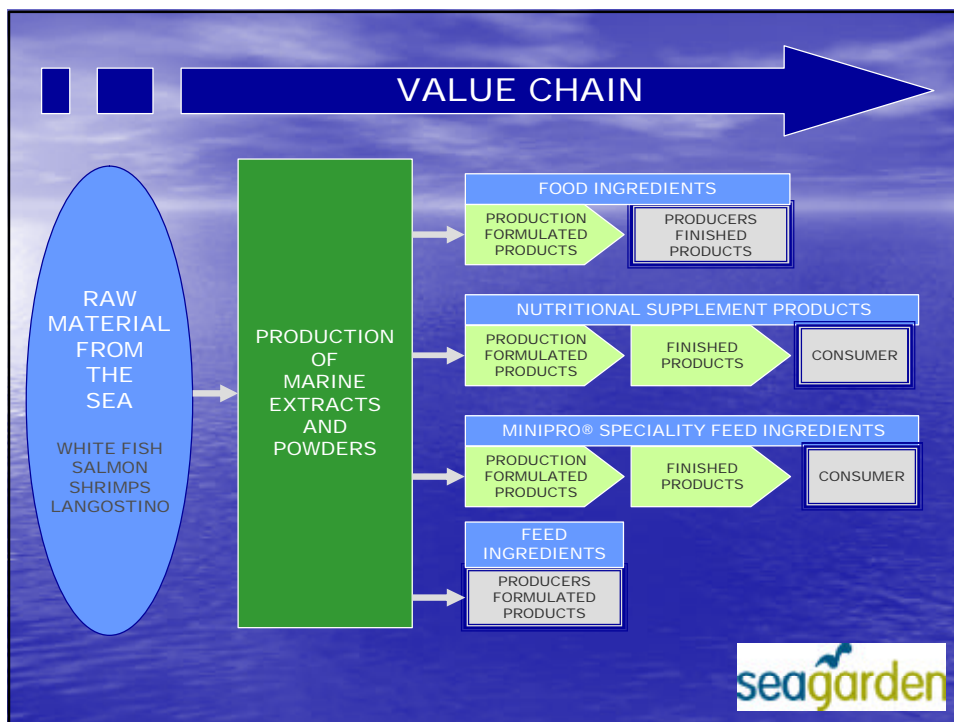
VALUE CHAIN

RAW MATERIAL FROM THE SEA

WHITE FISH
SALMON
SHRIMPS
LANGOSTINO

PRODUCTION OF MARINE EXTRACTS AND POWDERS

FOOD INGREDIENTS

PRODUCTION FORMULATED PRODUCTS

PRODUCERS FINISHED PRODUCTS

NUTRITIONAL SUPPLEMENT PRODUCTS

PRODUCTION FORMULATED PRODUCTS

FINISHED PRODUCTS

CONSUMER

MINIPRO® SPECIALITY FEED INGREDIENTS

PRODUCTION FORMULATED PRODUCTS

FINISHED PRODUCTS

CONSUMER

FEED INGREDIENTS

PRODUCERS FORMULATED PRODUCTS

seagarden